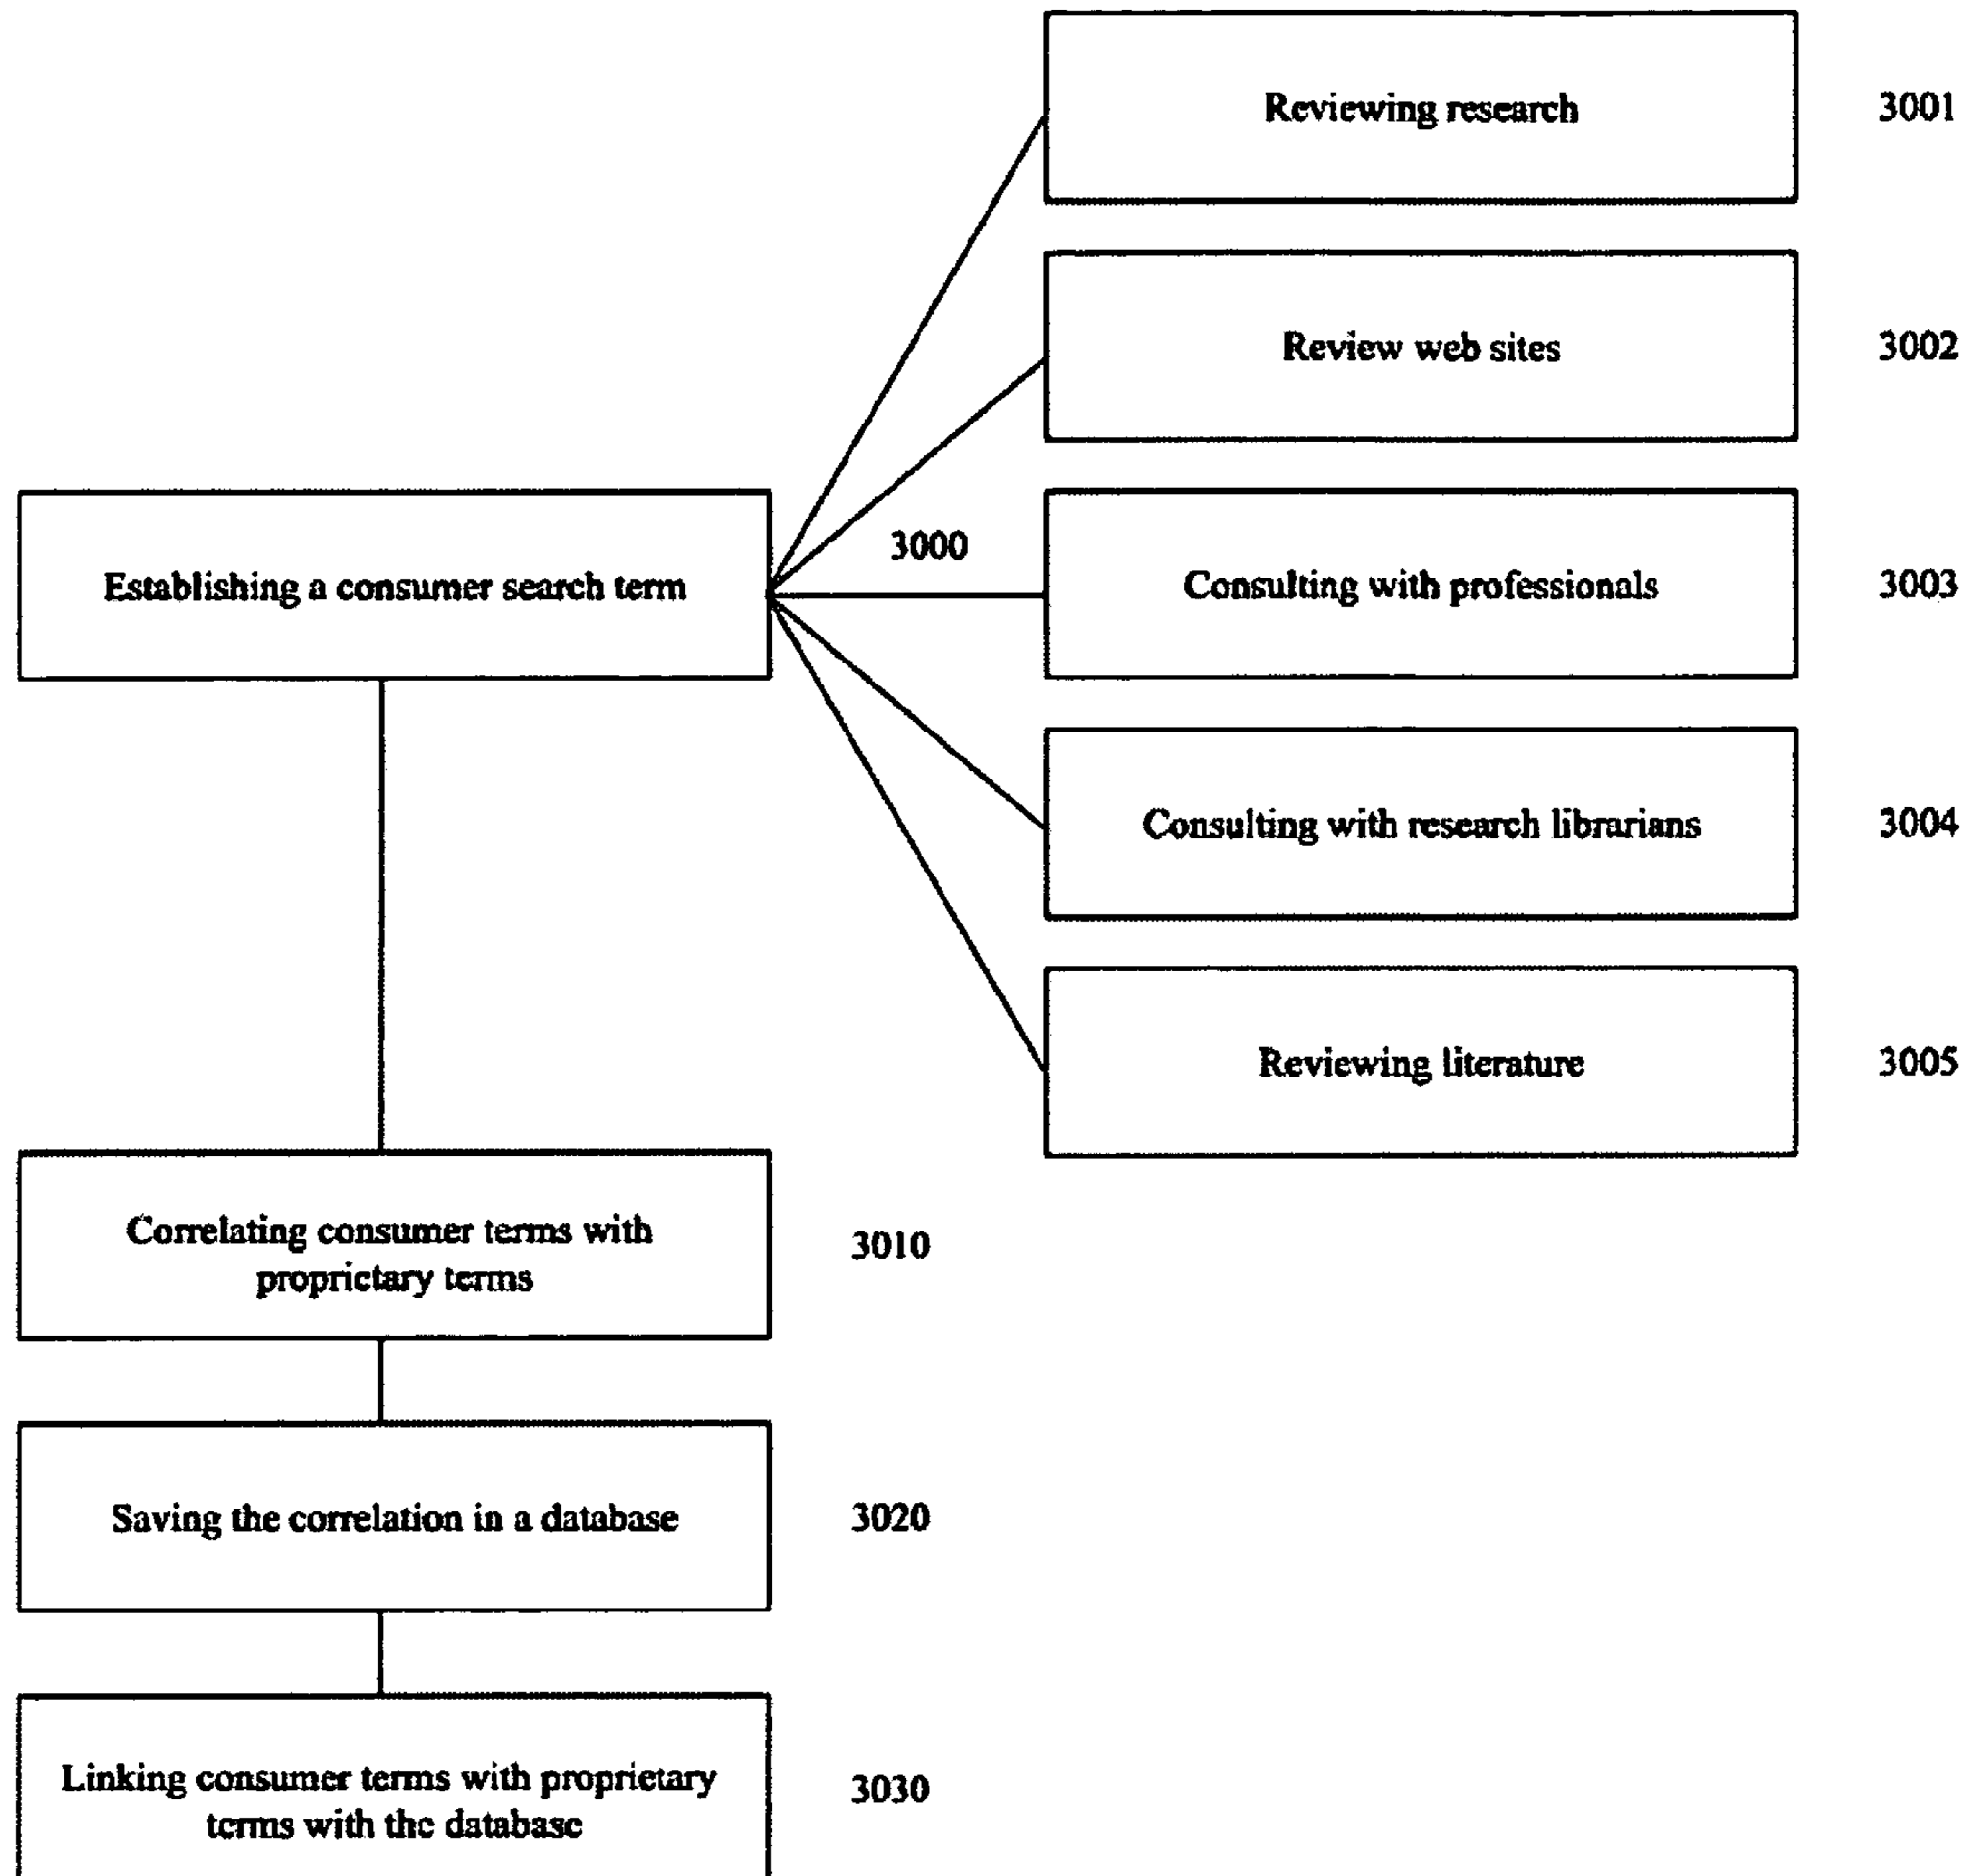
Reviewing research

3001

Review web sites

3002

Establishing a consumer search term

3000

Consulting with professionals

3003

Consulting with research librarians

3004

Reviewing literature

3005

Correlating consumer terms with proprietary terms

3010

Saving the correlation in a database

3020

Linking consumer terms with proprietary terms with the database

3030